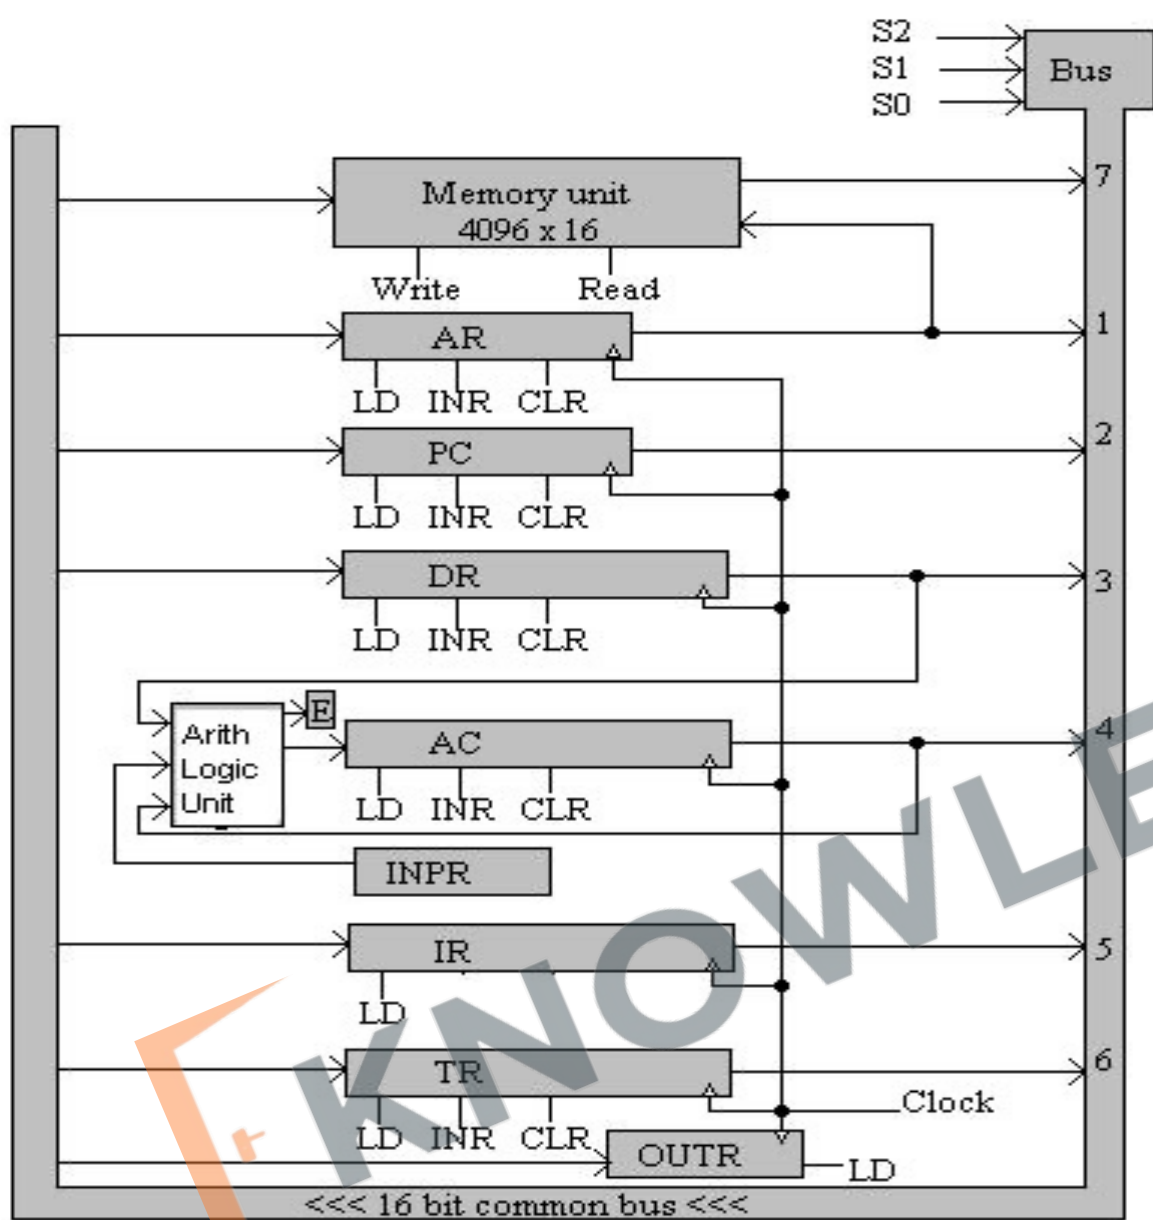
S2
S1
S0
Bus

Memory unit
4096 x 16
Write
Read
7

AR
LD INR CLR
1

PC
LD INR CLR
2

DR
LD INR CLR
3

Arith
Logic
Unit
E
AC
LD INR CLR
4

INPR

IR
LD
5

TR
LD INR CLR
6
Clock

OUTR
LD

<<< 16 bit common bus <<<

KNOWLE